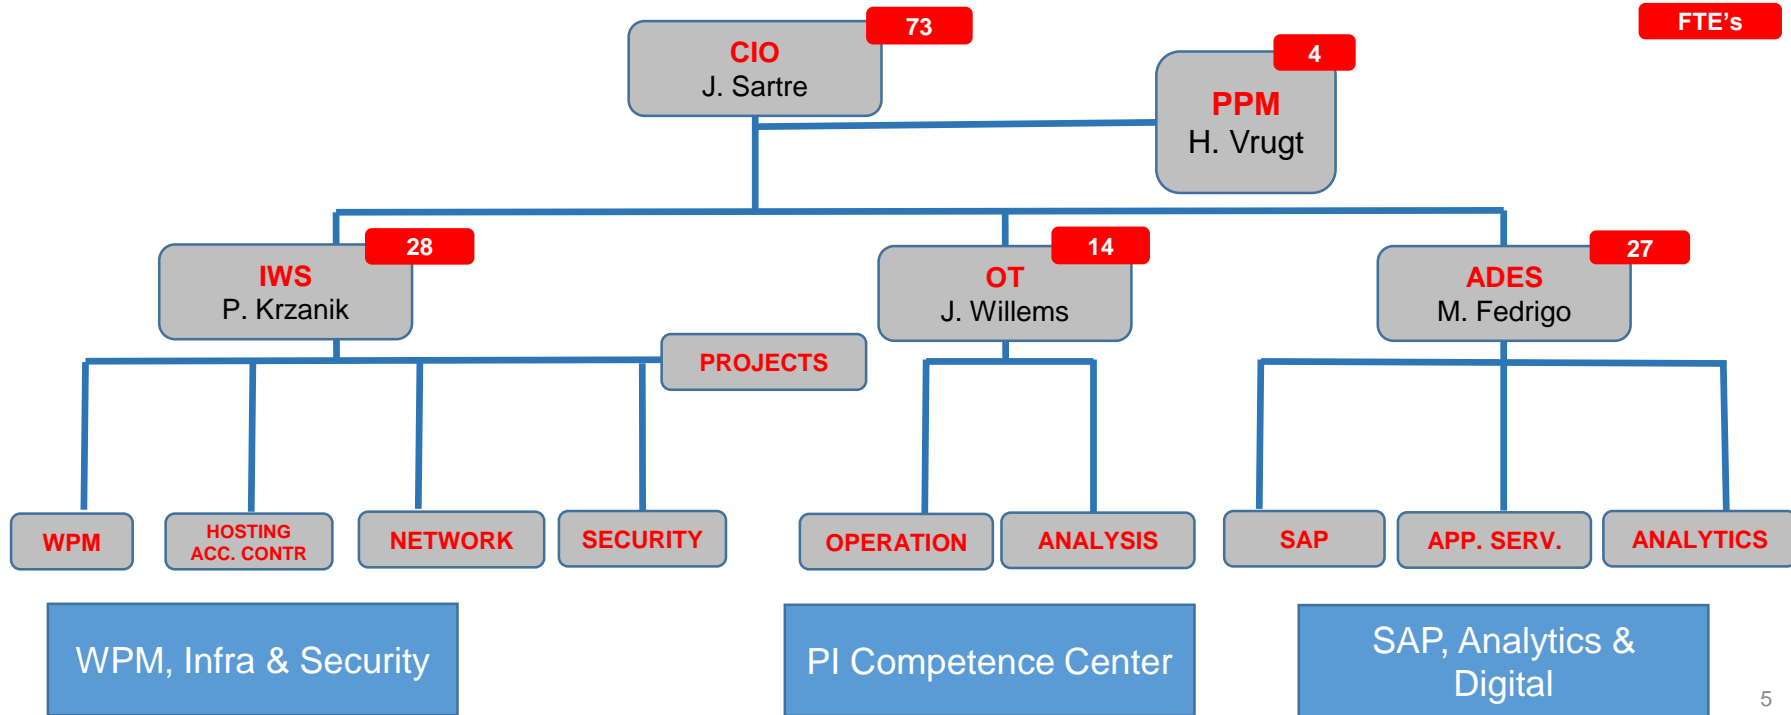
FTE's

73
CIO
J. Sartre

4
PPM
H. Vrugt

28
IWS
P. Krzanik

14
OT
J. Willems

27
ADES
M. Fedrigo

PROJECTS

WPM

HOSTING
ACC. CONTR

NETWORK

SECURITY

OPERATION

ANALYSIS

SAP

APP. SERV.

ANALYTICS

WPM, Infra & Security

PI Competence Center

SAP, Analytics & Digital

5